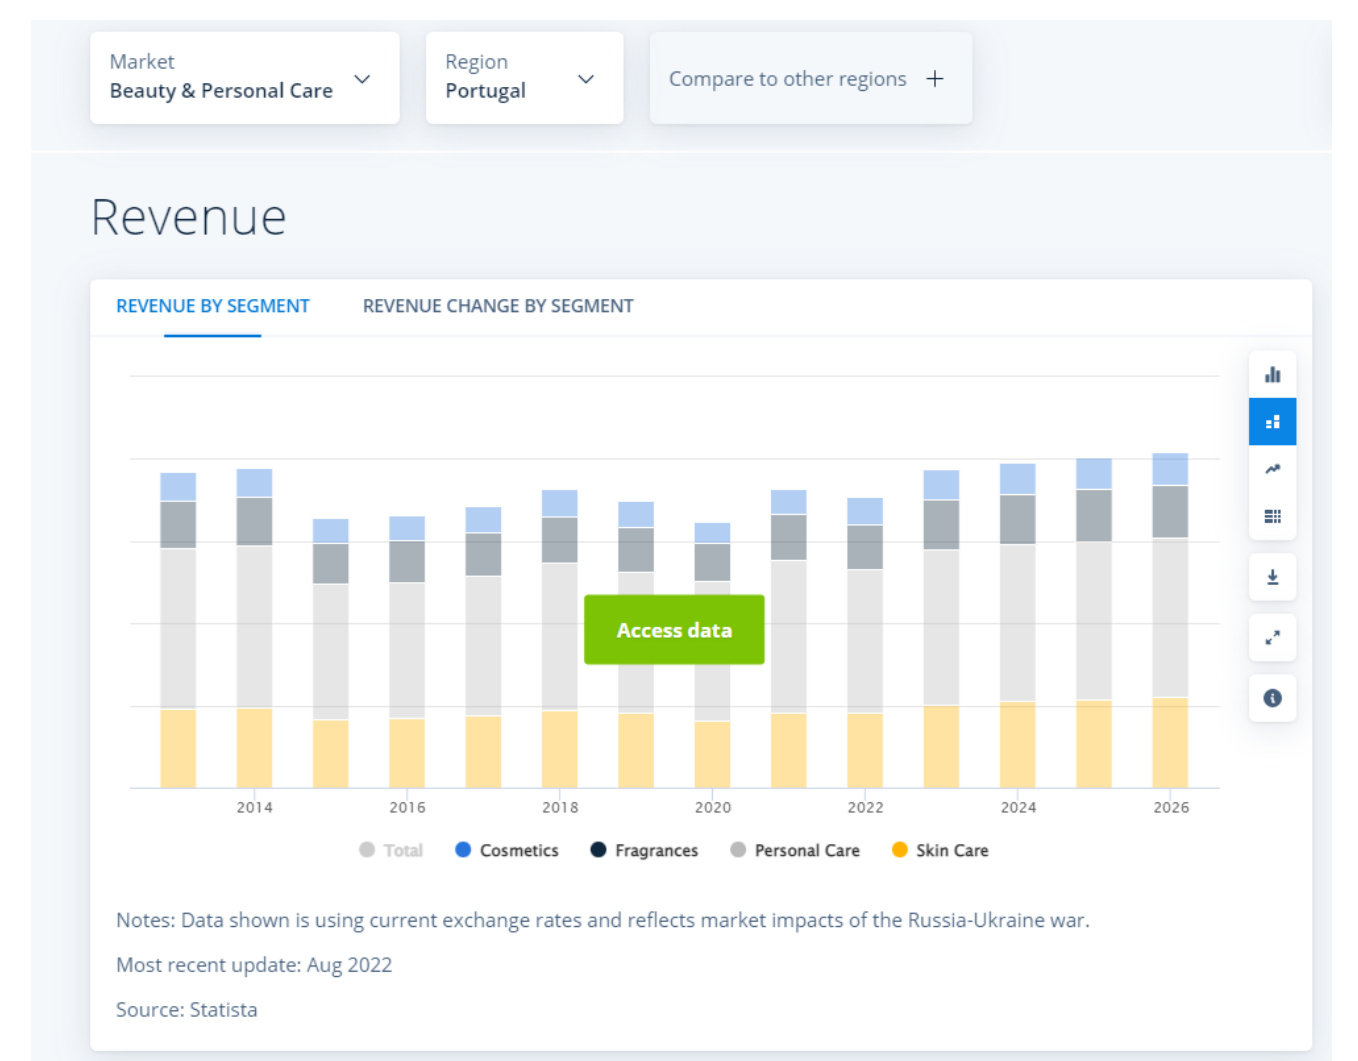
Market
Beauty & Personal Care

Region
Portugal

Compare to other regions +

Revenue

REVENUE BY SEGMENT

REVENUE CHANGE BY SEGMENT

Access data

2014 2016 2018 2020 2022 2024 2026

Total Cosmetics Fragrances Personal Care Skin Care

Notes: Data shown is using current exchange rates and reflects market impacts of the Russia-Ukraine war.

Most recent update: Aug 2022

Source: Statista